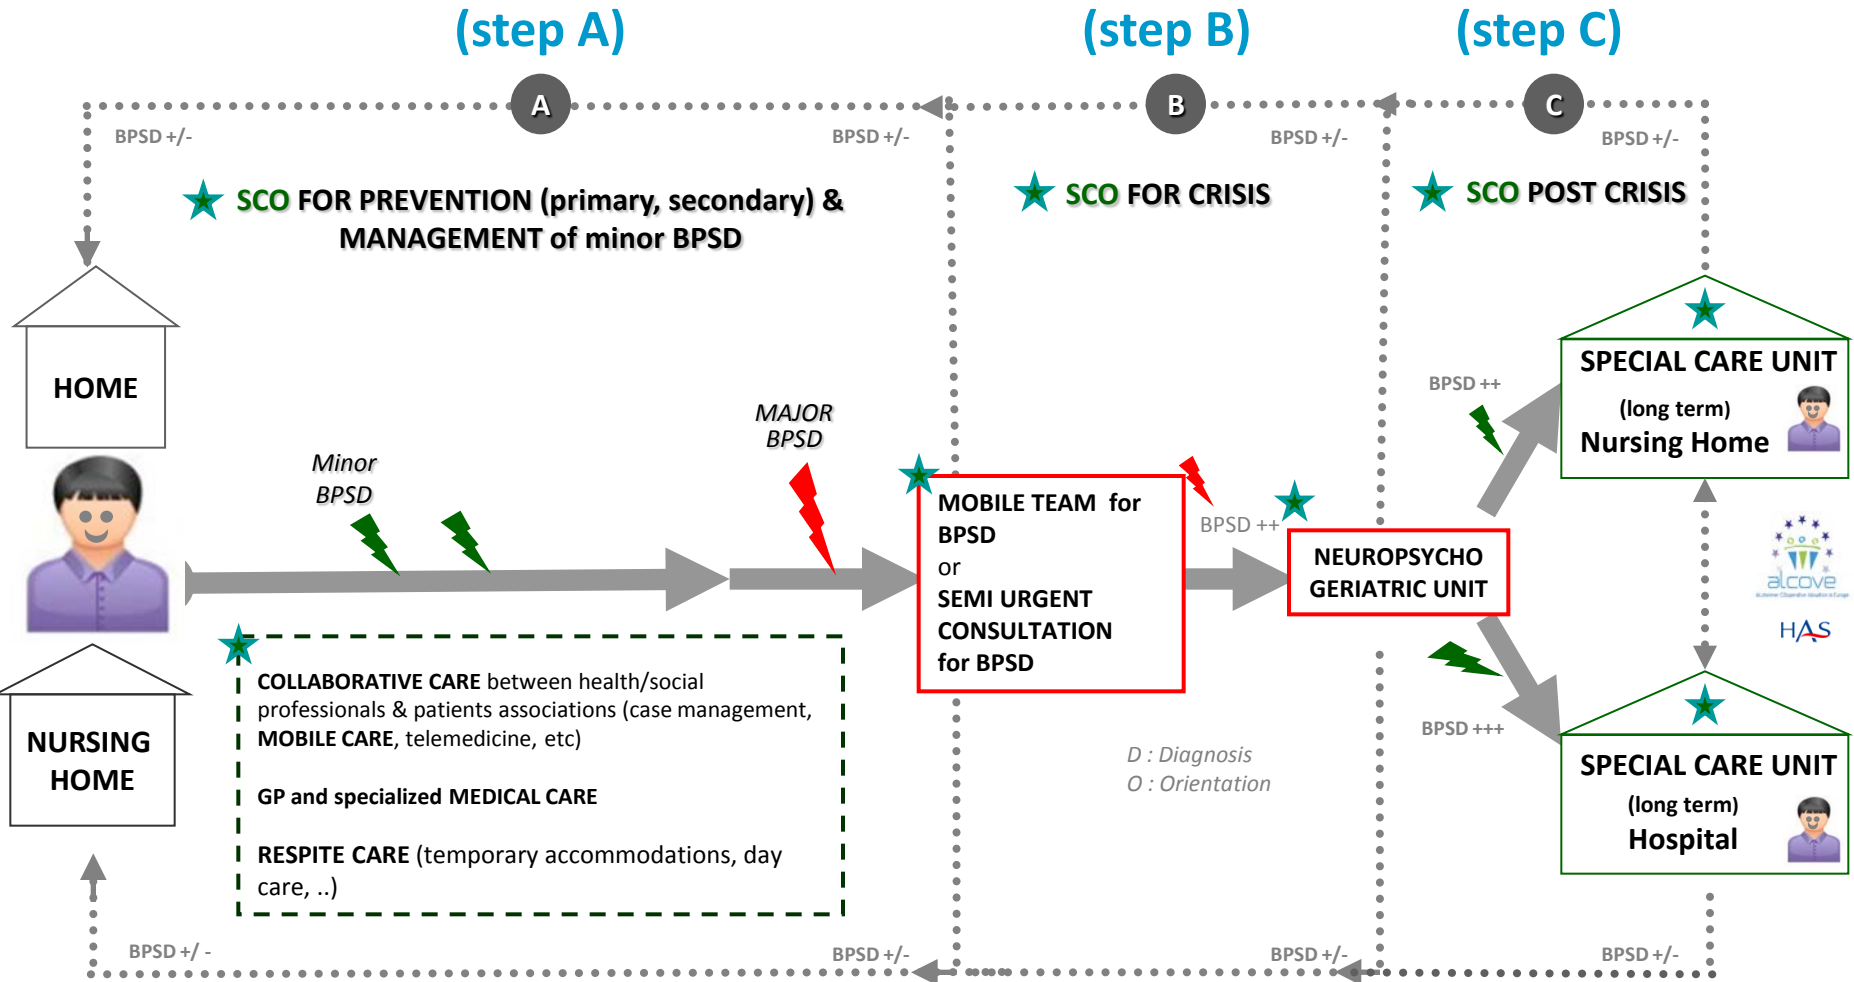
(step A)

(step B)

(step C)

A

B

C

BPSD +/-

BPSD +/-

BPSD +/-

BPSD +/-

SCO FOR PREVENTION (primary, secondary) & MANAGEMENT of minor BPSD

SCO FOR CRISIS

SCO POST CRISIS

HOME

Minor BPSD

MAJOR BPSD

MOBILE TEAM for BPSD or SEMI URGENT CONSULTATION for BPSD

BPSD ++

NEUROPSYCHO GERIATRIC UNIT

BPSD ++

SPECIAL CARE UNIT (long term) Nursing Home

NURSING HOME

COLLABORATIVE CARE between health/social professionals & patients associations (case management, MOBILE CARE, telemedicine, etc)

GP and specialized MEDICAL CARE

RESPITE CARE (temporary accommodations, day care, ..)

D : Diagnosis
O : Orientation

BPSD +++

alcove

HAS

SPECIAL CARE UNIT (long term) Hospital

BPSD +/ -

BPSD +/-

BPSD +/-

BPSD +/-